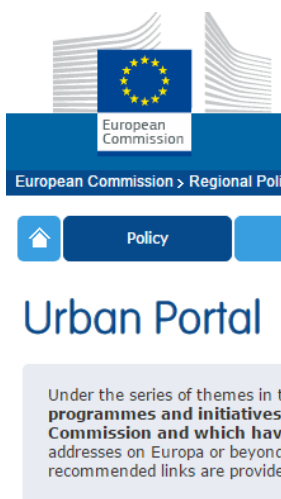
European Commission

European Commission > Regional Poli

Policy

Urban Portal

Under the series of themes in t programmes and initiatives Commission and which hav addresses on Europa or beyond recommended links are provide